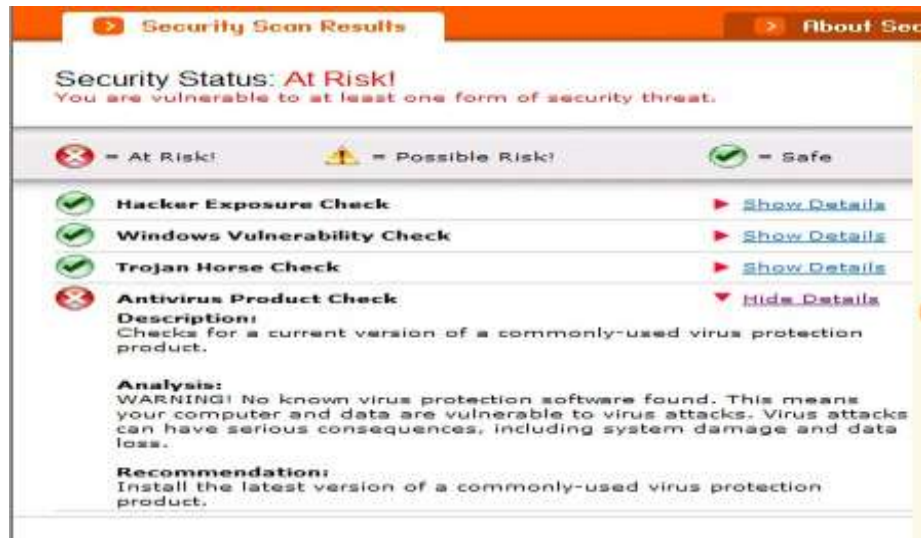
Security Scan Results

About Sec

Security Status: At Risk!
You are vulnerable to at least one form of security threat.

= At Risk!  = Possible Risk!  = Safe

Hacker Exposure Check  Show Details
Windows Vulnerability Check  Show Details
Trojan Horse Check  Show Details
Antivirus Product Check  Hide Details

Description:
Checks for a current version of a commonly-used virus protection product.

Analysis:
WARNING! No known virus protection software found. This means your computer and data are vulnerable to virus attacks. Virus attacks can have serious consequences, including system damage and data loss.

Recommendation:
Install the latest version of a commonly-used virus protection product.